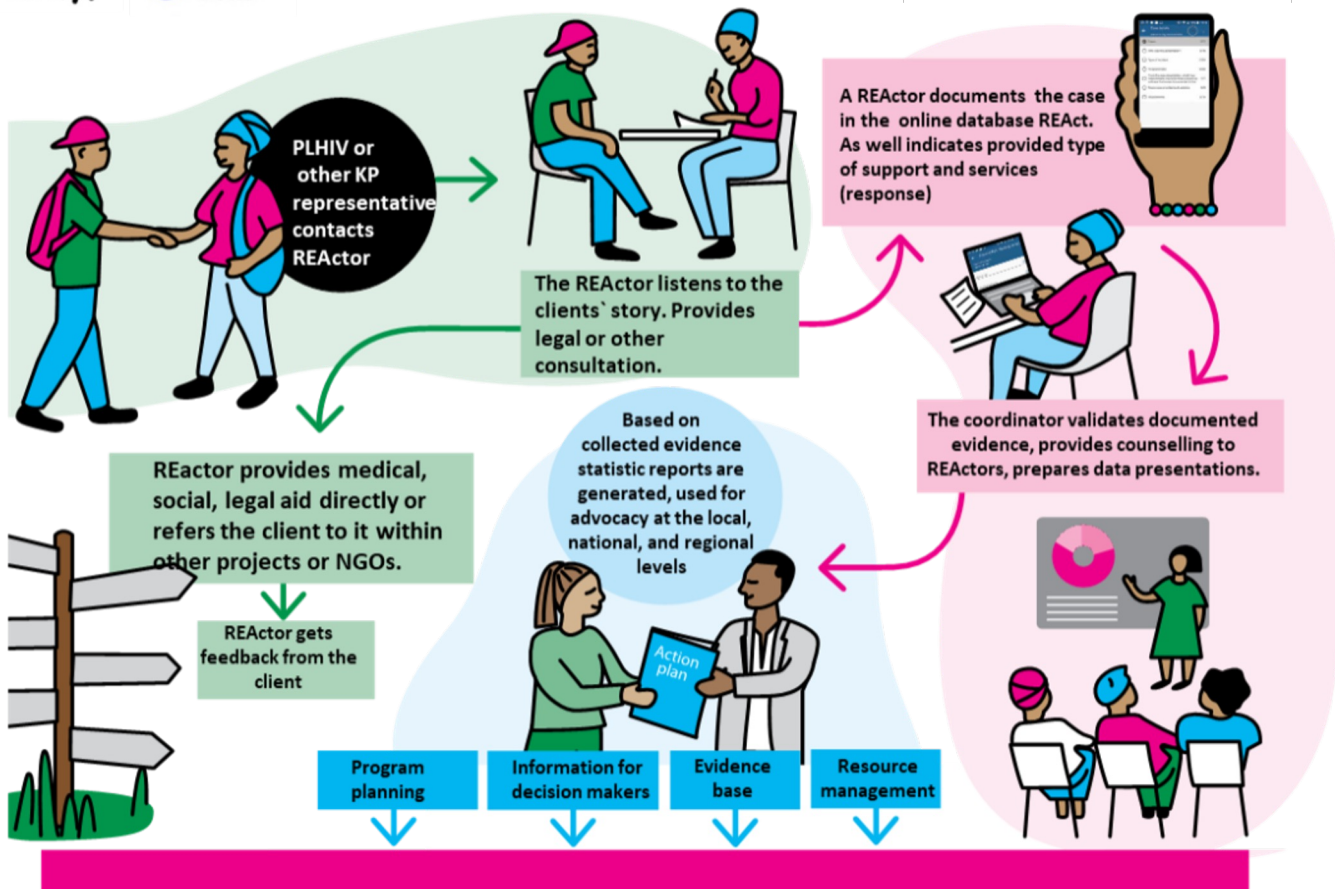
PLHIV or other KP representative contacts REActor

The REActor listens to the clients` story. Provides legal or other consultation.

A REActor documents the case in the online database REAct. As well indicates provided type of support and services (response)

The coordinator validates documented evidence, provides counselling to REActors, prepares data presentations.

Based on collected evidence statistic reports are generated, used for advocacy at the local, national, and regional levels

REactor provides medical, social, legal aid directly or refers the client to it within other projects or NGOs.

REActor gets feedback from the client

Action plan

Program planning

Information for decision makers

Evidence base

Resource management